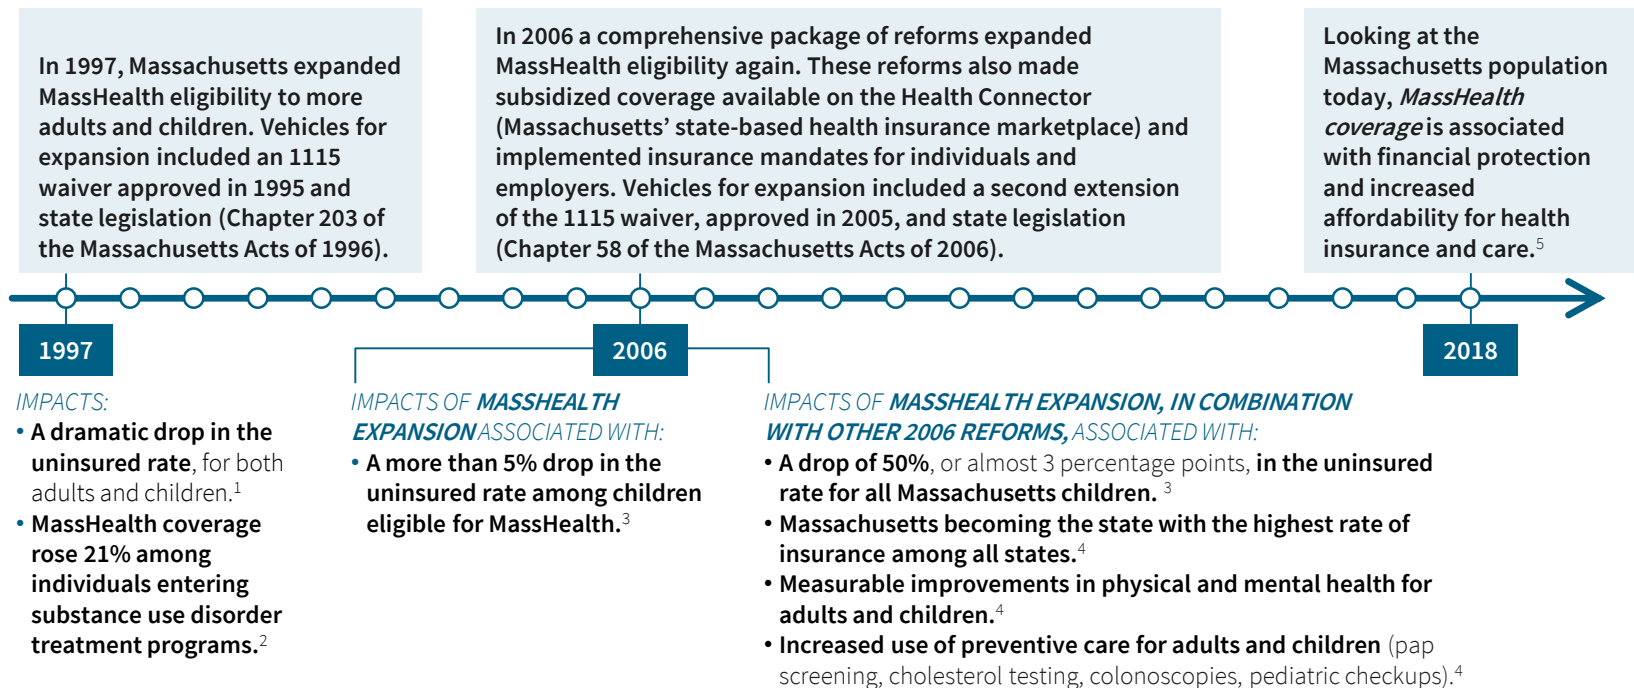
In 1997, Massachusetts expanded MassHealth eligibility to more adults and children. Vehicles for expansion included an 1115 waiver approved in 1995 and state legislation (Chapter 203 of the Massachusetts Acts of 1996).

In 2006 a comprehensive package of reforms expanded MassHealth eligibility again. These reforms also made subsidized coverage available on the Health Connector (Massachusetts' state-based health insurance marketplace) and implemented insurance mandates for individuals and employers. Vehicles for expansion included a second extension of the 1115 waiver, approved in 2005, and state legislation (Chapter 58 of the Massachusetts Acts of 2006).

Looking at the Massachusetts population today, MassHealth coverage is associated with financial protection and increased affordability for health insurance and care.$^5$

1997

2006

2018

IMPACTS:
• A dramatic drop in the uninsured rate, for both adults and children.$^1$
• MassHealth coverage rose 21% among individuals entering substance use disorder treatment programs.$^2$

IMPACTS OF MASSHEALTH EXPANSION ASSOCIATED WITH:
• A more than 5% drop in the uninsured rate among children eligible for MassHealth.$^3$

IMPACTS OF MASSHEALTH EXPANSION, IN COMBINATION WITH OTHER 2006 REFORMS, ASSOCIATED WITH:
• A drop of 50%, or almost 3 percentage points, in the uninsured rate for all Massachusetts children. $^3$
• Massachusetts becoming the state with the highest rate of insurance among all states.$^4$
• Measurable improvements in physical and mental health for adults and children.$^4$
• Increased use of preventive care for adults and children (pap screening, cholesterol testing, colonoscopies, pediatric checkups).$^4$